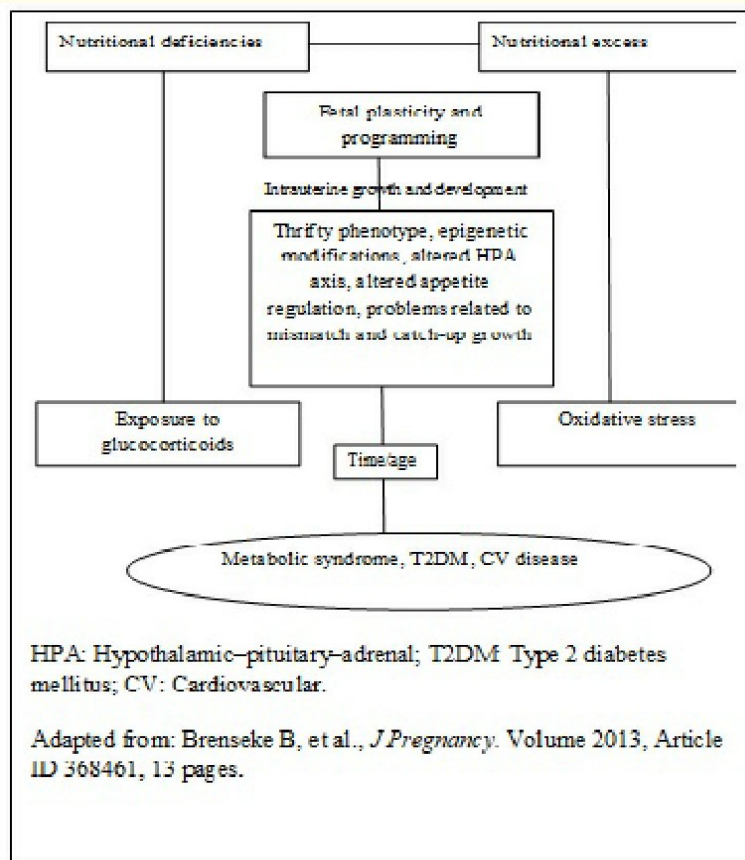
Nutritional deficiencies

Nutritional excess

Fetal plasticity and programming

Intrauterine growth and development

Thrifty phenotype, epigenetic modifications, altered HPA axis, altered appetite regulation, problems related to mismatch and catch-up growth

Exposure to glucocorticoids

Oxidative stress

Time/age

Metabolic syndrome, T2DM, CV disease

HPA: Hypothalamic–pituitary–adrenal; T2DM: Type 2 diabetes mellitus; CV: Cardiovascular.

Adapted from: Brenseke B, et al., *J Pregnancy*. Volume 2013, Article ID 368461, 13 pages.